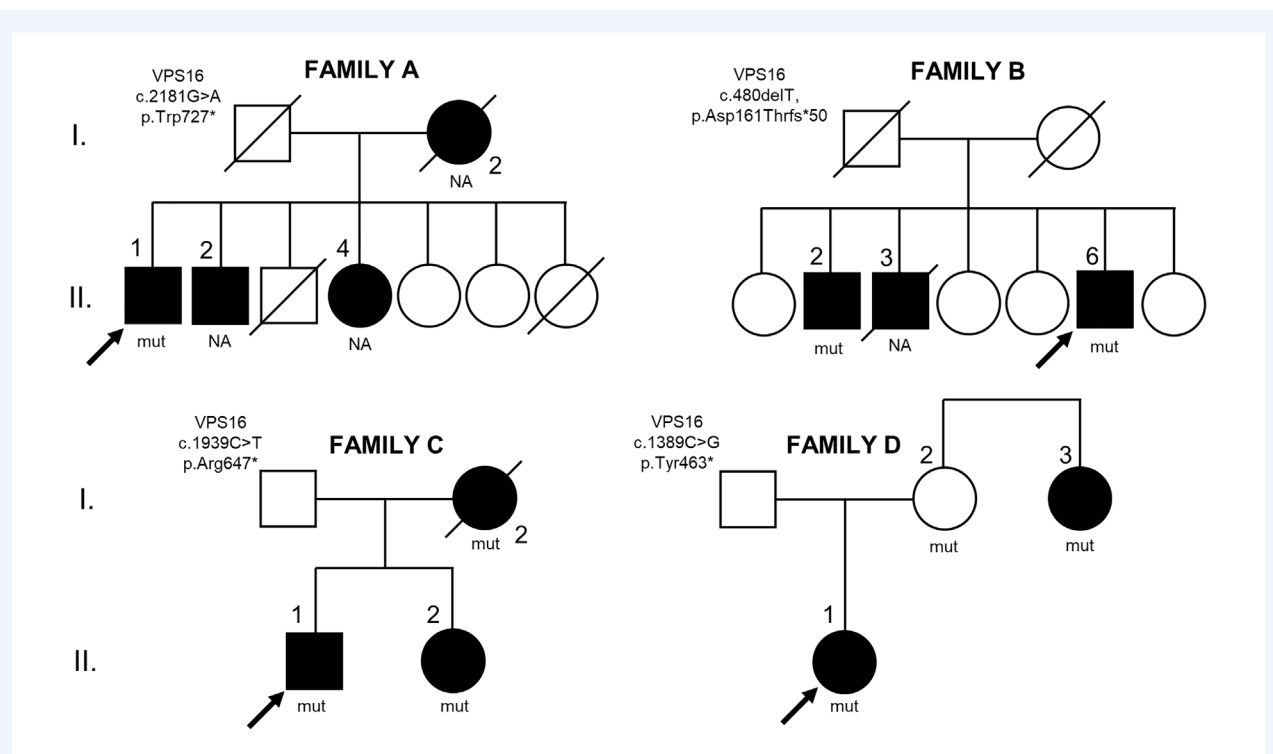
VPS16
c.2181G>A
p.Trp727*

FAMILY A

I.

2
NA

II.

1
mut

2
NA

4
NA

VPS16
c.480delT,
p.Asp161Thrfs*50

FAMILY B

2
mut

3
NA

6
mut

VPS16
c.1939C>T
p.Arg647*

FAMILY C

I.

mut 2

II.

1
mut

2
mut

VPS16
c.1389C>G
p.Tyr463*

FAMILY D

2
mut

3
mut

1
mut